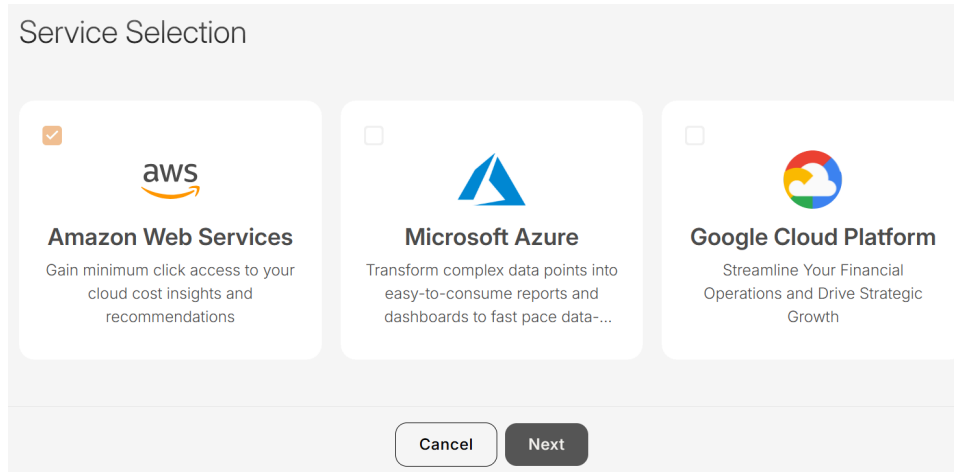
Service Selection

aws

Amazon Web Services

Gain minimum click access to your cloud cost insights and recommendations

Microsoft Azure

Transform complex data points into easy-to-consume reports and dashboards to fast pace data-...

Google Cloud Platform

Streamline Your Financial Operations and Drive Strategic Growth

Cancel

Next